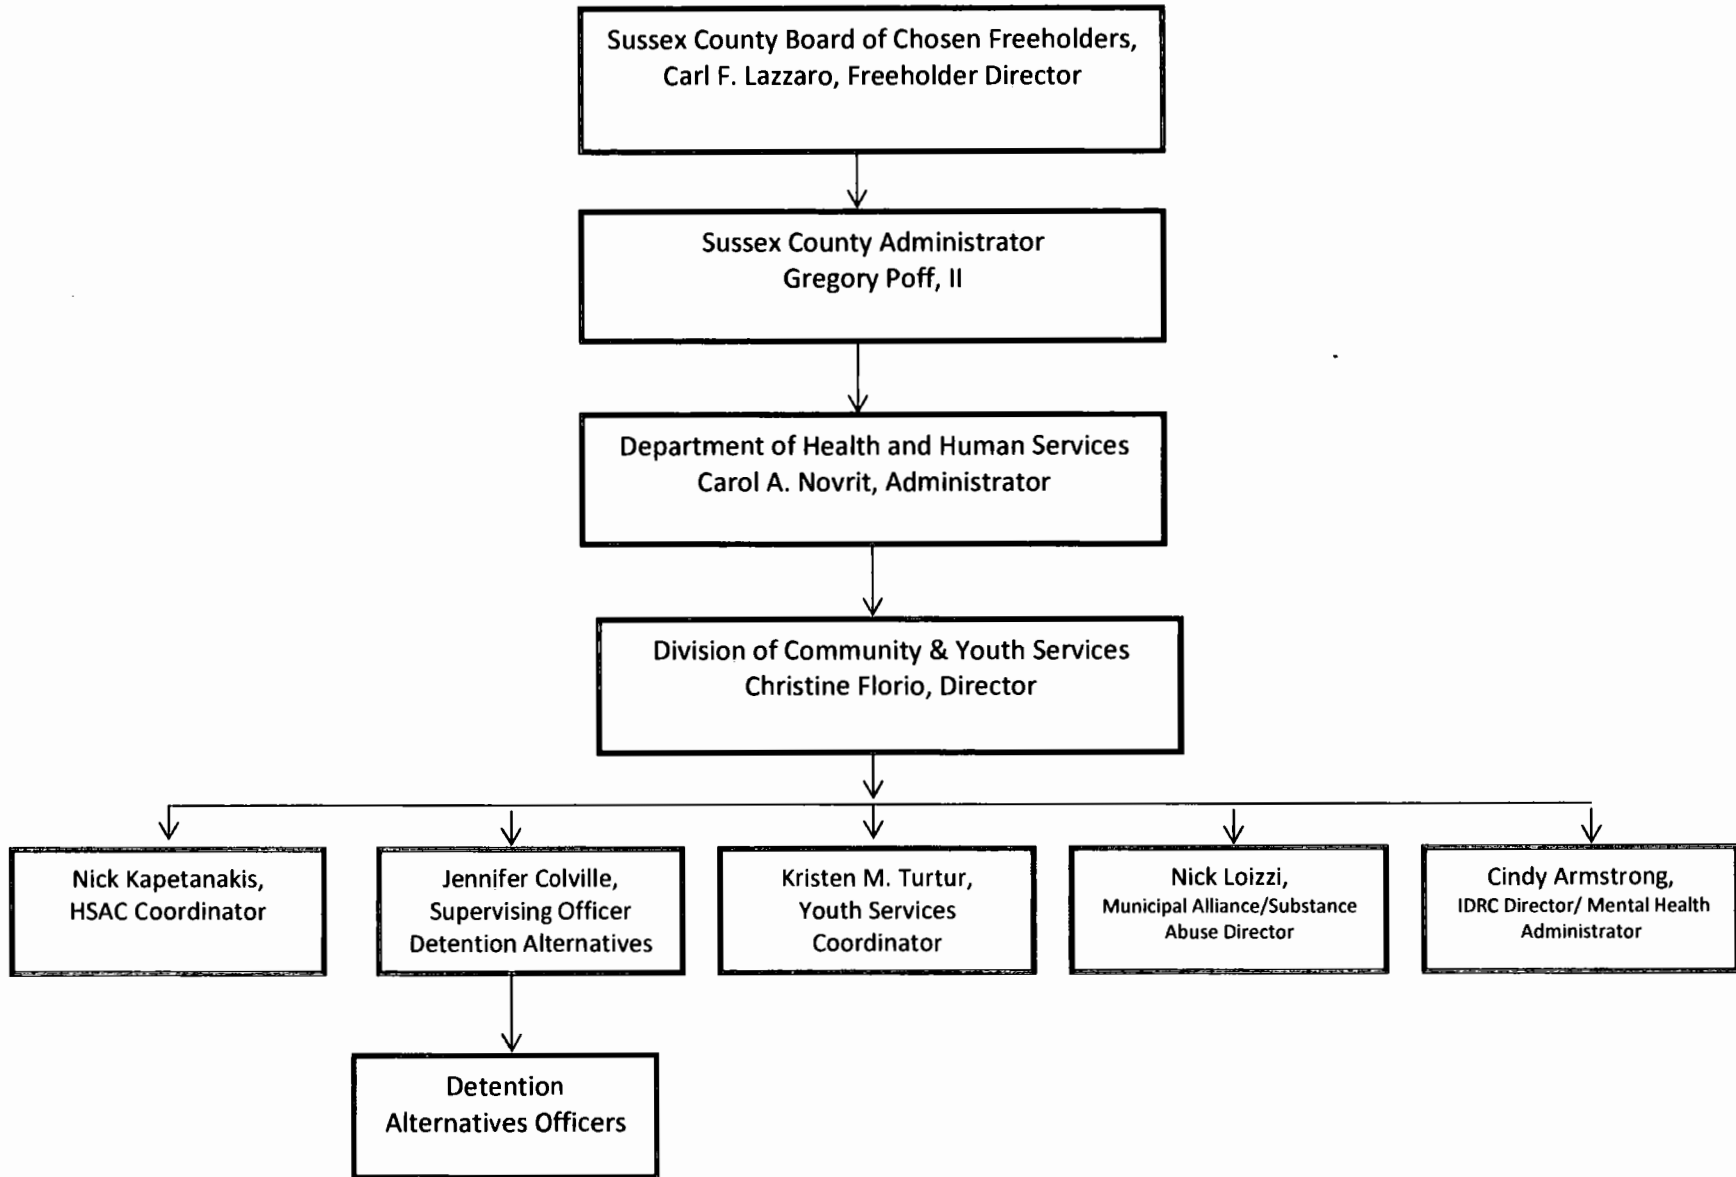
Sussex County Board of Chosen Freeholders, Carl F. Lazzaro, Freeholder Director

Sussex County Administrator Gregory Poff, II

Department of Health and Human Services Carol A. Novrit, Administrator

Division of Community & Youth Services Christine Florio, Director

Nick Kapetanakis, HSAC Coordinator

Jennifer Colville, Supervising Officer Detention Alternatives

Kristen M. Turtur, Youth Services Coordinator

Nick Loizzi, Municipal Alliance/Substance Abuse Director

Cindy Armstrong, IDRC Director/ Mental Health Administrator

Detention Alternatives Officers